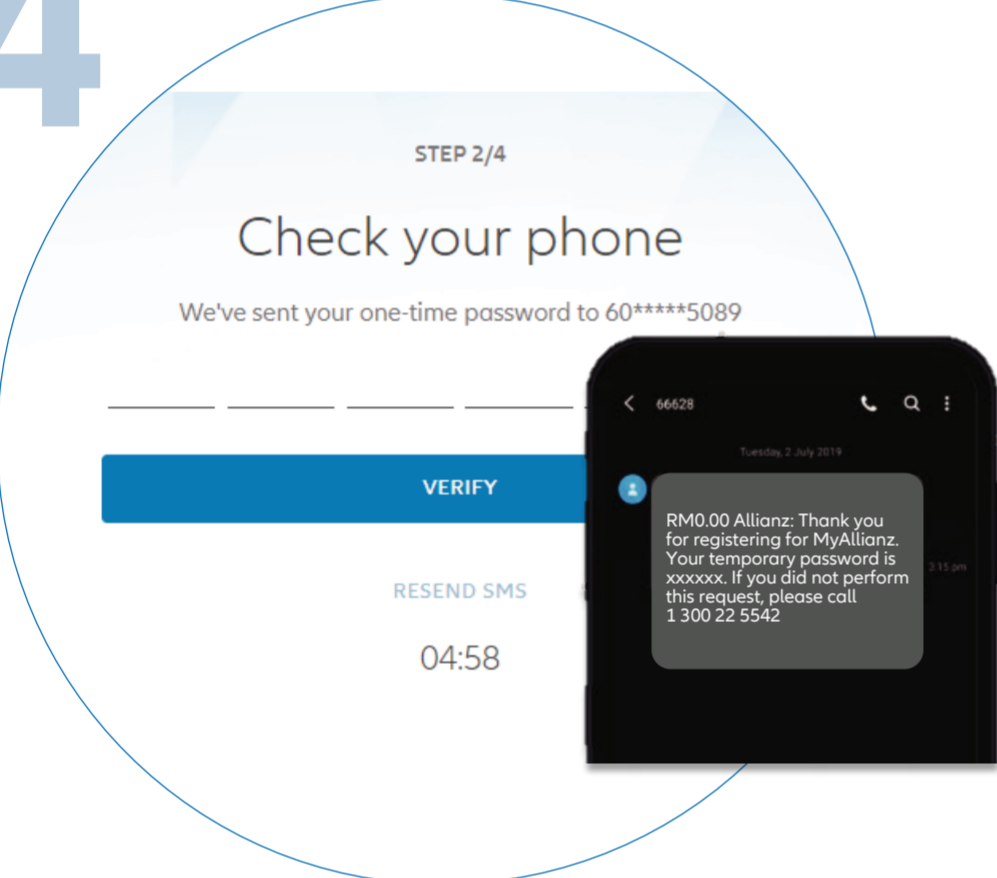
4

STEP 2/4

Check your phone

We've sent your one-time password to 60*****5089

VERIFY

RESEND SMS

04:58

66628

Tuesday, 2 July 2019

RM0.00 Allianz: Thank you for registering for MyAllianz. Your temporary password is xxxxxx. If you did not perform this request, please call 1 300 22 5542

3:15 pm